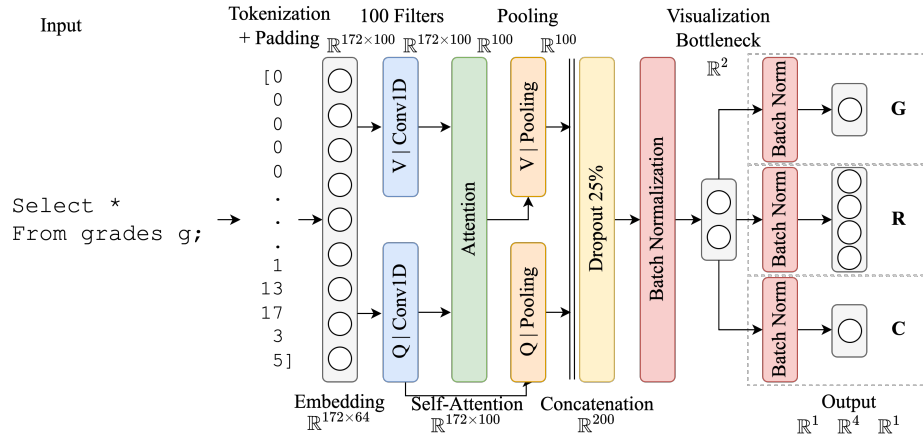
Input

Tokenization + Padding

100 Filters

Pooling

Visualization Bottleneck

$\mathbb{R}^{172\times100}$ $\mathbb{R}^{172\times100}$ $\mathbb{R}^{100}$ $\mathbb{R}^{100}$

$\mathbb{R}^{2}$

Select *
From grades g;

[0
0
0
0
0
.
.
.
1
13
17
3
5]

V | Conv1D

Q | Conv1D

Attention

V | Pooling

Q | Pooling

Dropout 25%

Batch Normalization

Batch Norm

Batch Norm

Batch Norm

G

R

C

Embedding
$\mathbb{R}^{172\times64}$

Self-Attention
$\mathbb{R}^{172\times100}$

Concatenation
$\mathbb{R}^{200}$

Output
$\mathbb{R}^{1}$ $\mathbb{R}^{4}$ $\mathbb{R}^{1}$